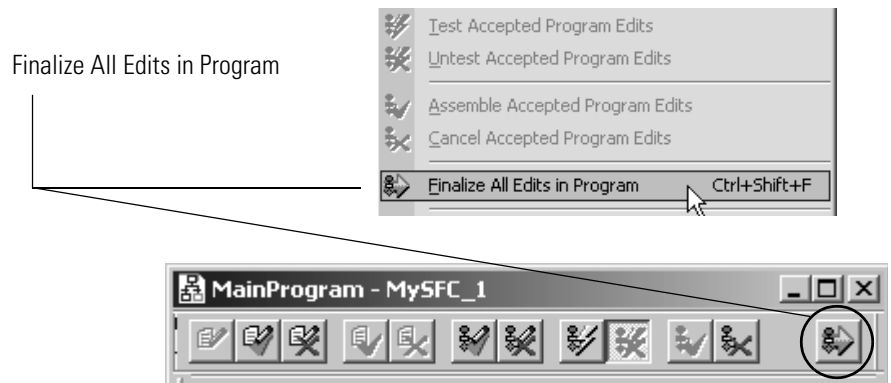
Finalize All Edits in Program

Test Accepted Program Edits
Untest Accepted Program Edits
Assemble Accepted Program Edits
Cancel Accepted Program Edits
Finalize All Edits in Program Ctrl+Shift+F

MainProgram - MySFC_1